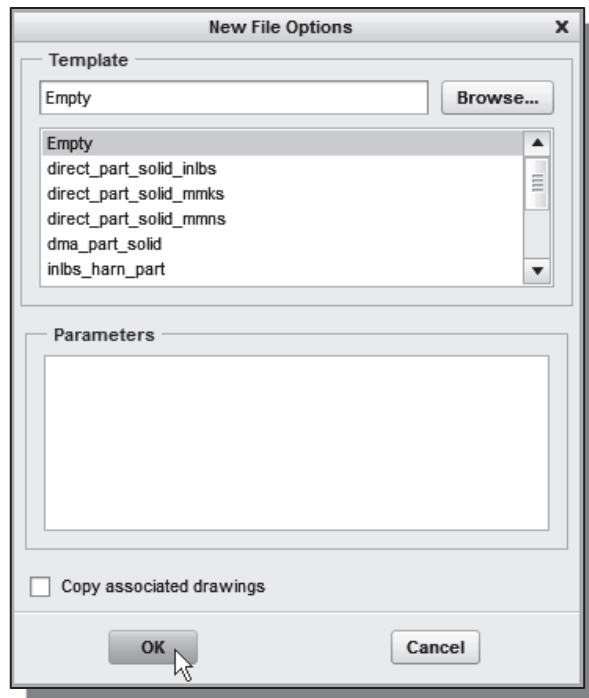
New File Options

Template

Empty

Browse...

Empty
direct_part_solid_inlbs
direct_part_solid_mmks
direct_part_solid_mmns
dma_part_solid
inlbs_harn_part

Parameters

Copy associated drawings

OK

Cancel